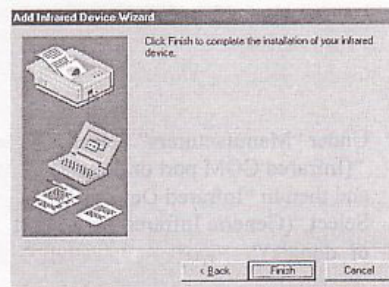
Add Infrared Device Wizard

Click Finish to complete the installation of your infrared device.

< Back
Finish
Cancel

Under "Manufacturers"
"Infrared COM port or
Standard Infrared Or
Select (Generic Infrar
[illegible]